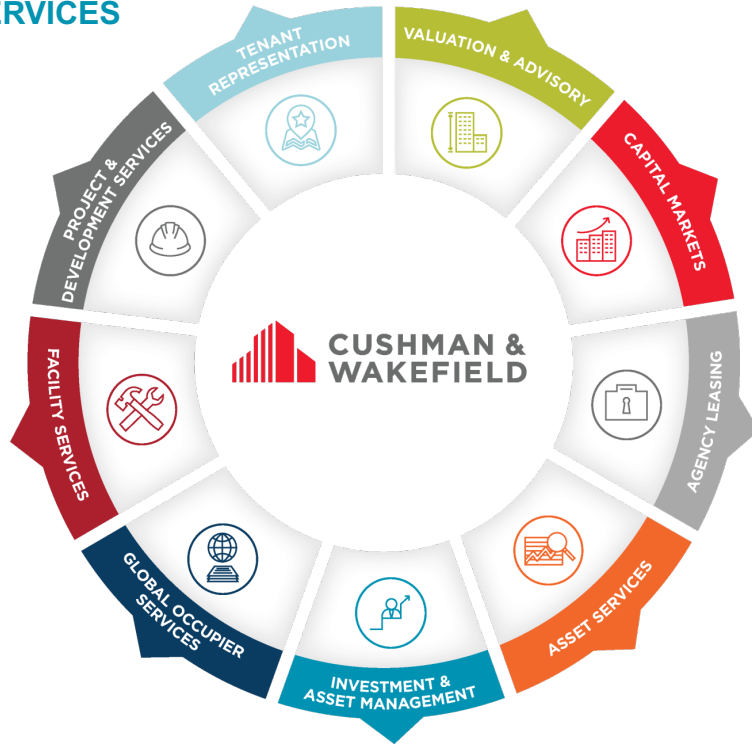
RVICES

TENANT REPRESENTATION

VALUATION & ADVISORY

CAPITAL MARKETS

AGENCY LEASING

ASSET SERVICES

INVESTMENT & ASSET MANAGEMENT

GLOBAL OCCUPIER SERVICES

FACILITY SERVICES

PROJECT & DEVELOPMENT SERVICES

CUSHMAN & WAKEFIELD